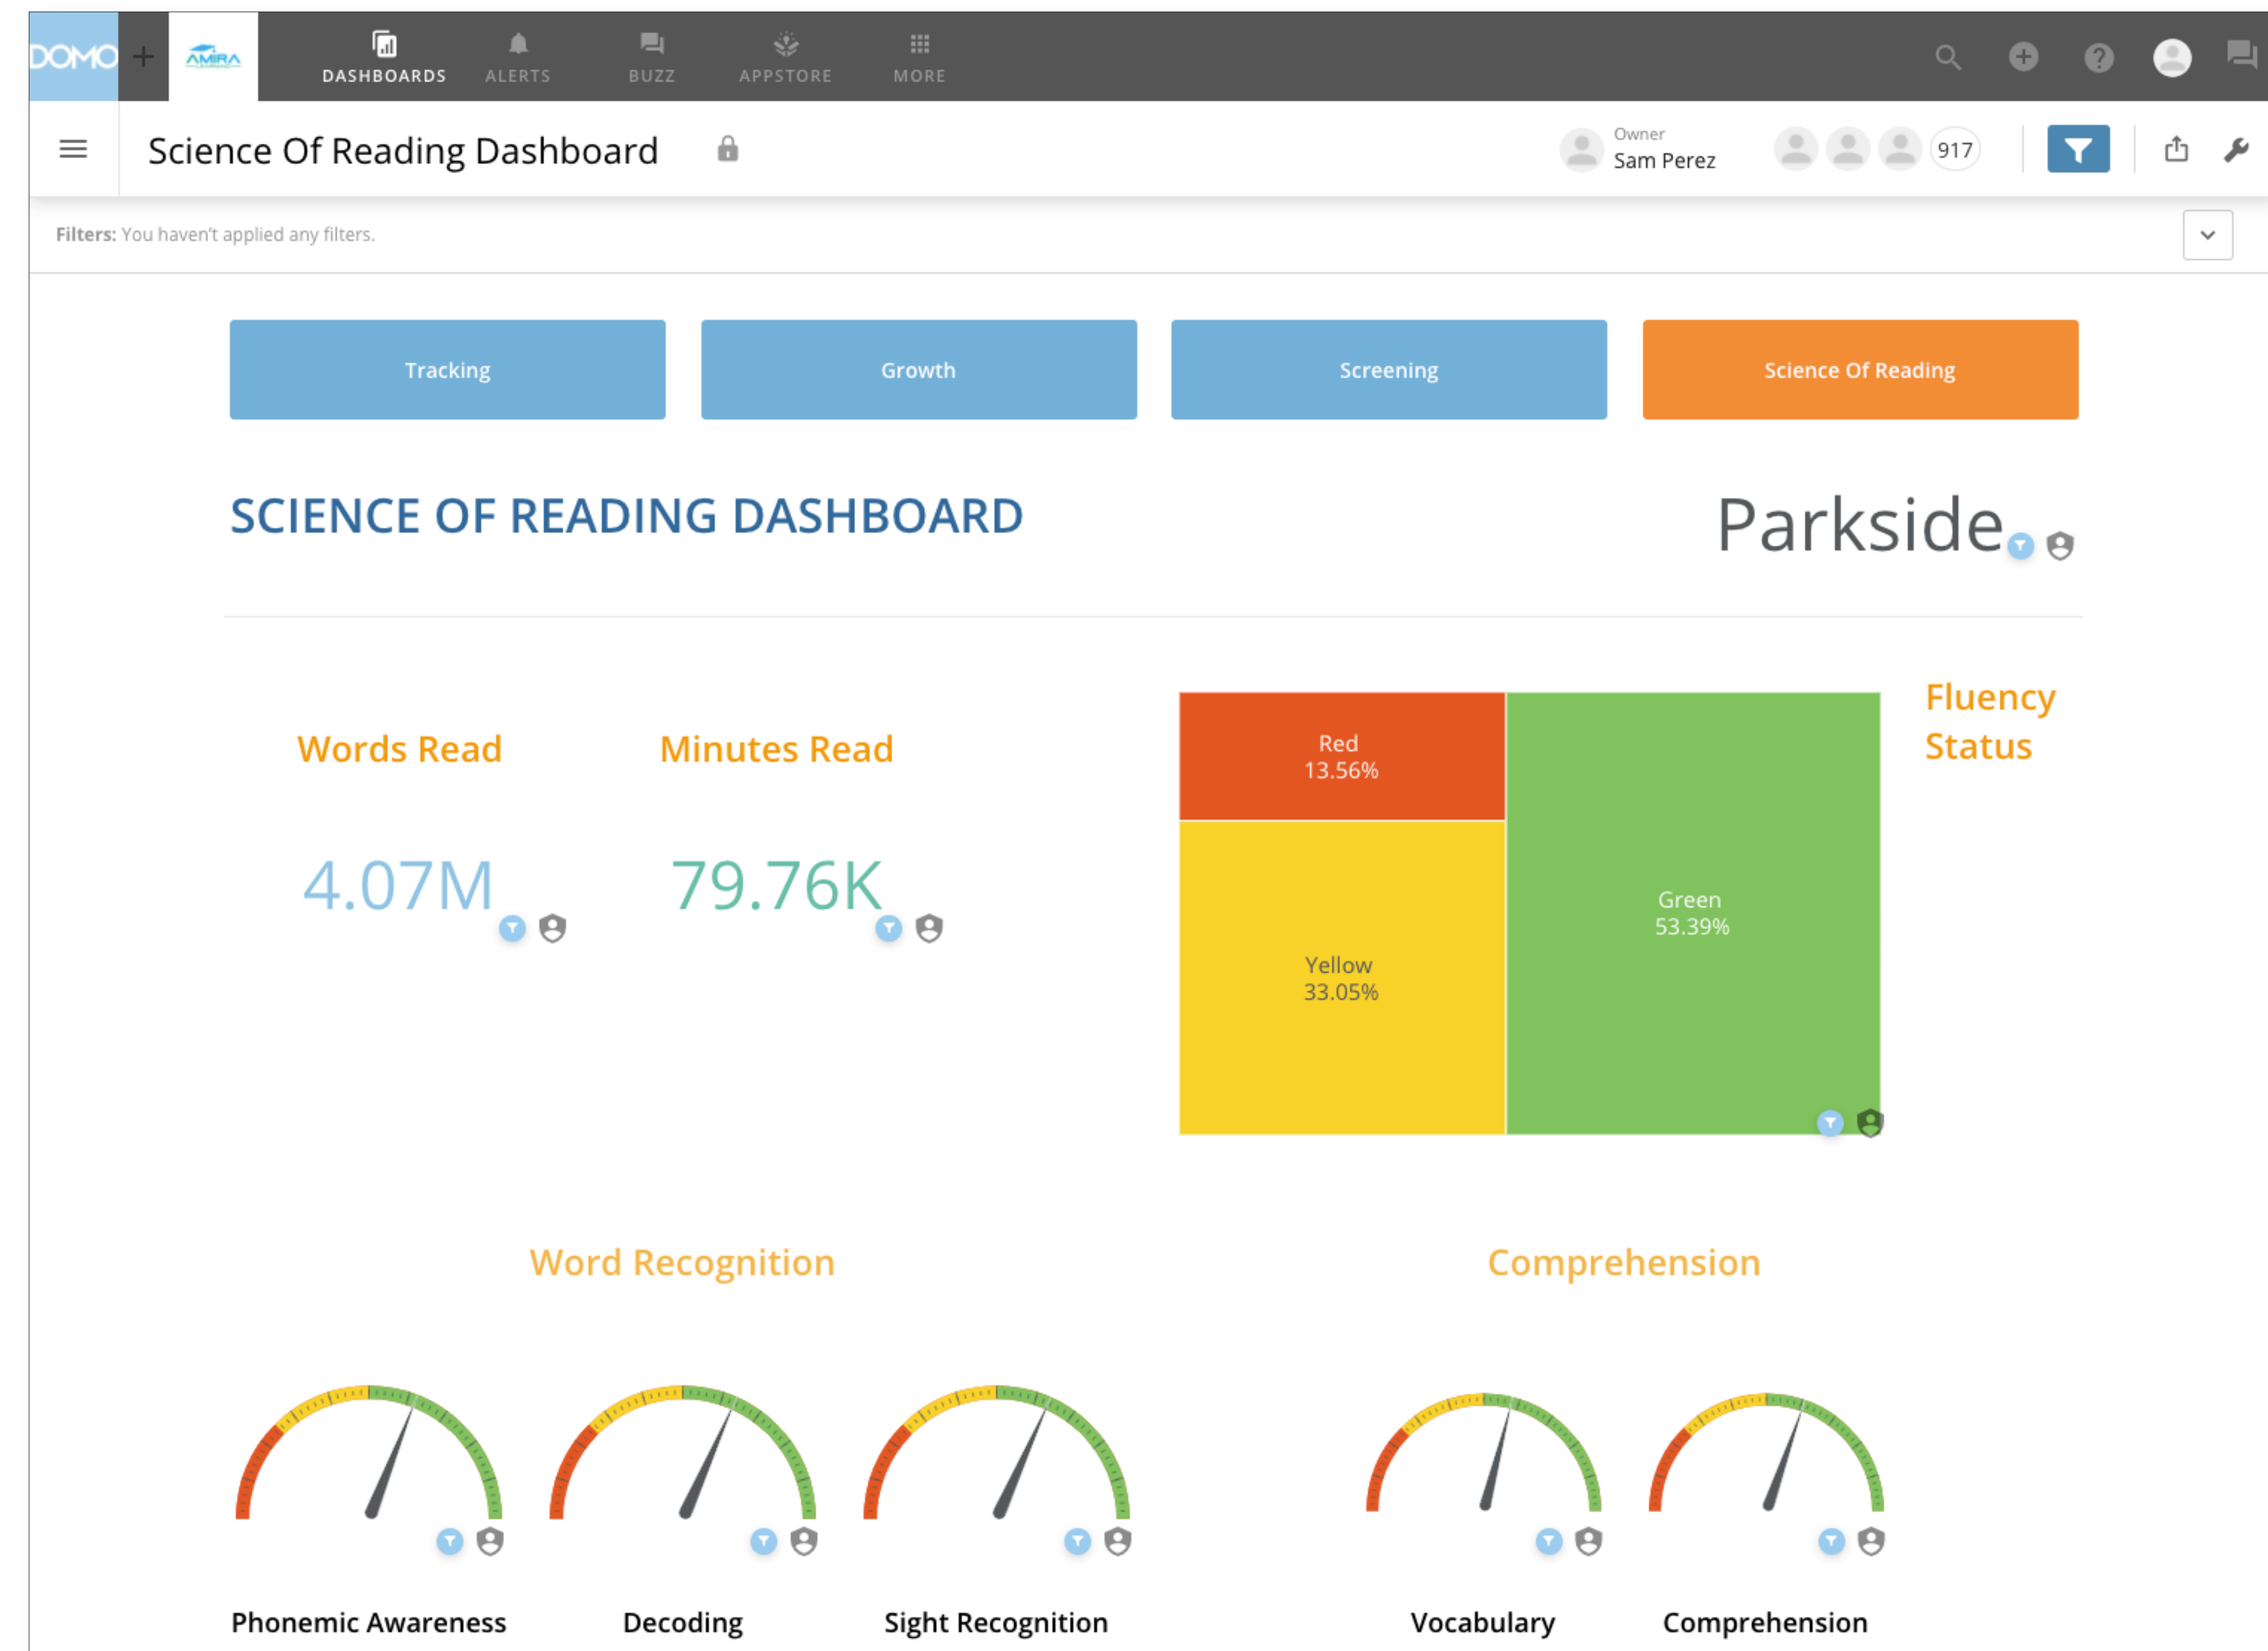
DOMO + AMIRA DASHBOARDS ALERTS BUZZ APPSTORE MORE

Science Of Reading Dashboard

Owner
Sam Perez

917

Filters: You haven't applied any filters.

Tracking

Growth

Screening

Science Of Reading

SCIENCE OF READING DASHBOARD

Parkside

Words Read

4.07M

Minutes Read

79.76K

| Red 13.56% | Green 53.39% |
|---|---|
| Yellow 33.05% | |

Fluency Status

Word Recognition

Comprehension

Phonemic Awareness

Decoding

Sight Recognition

Vocabulary

Comprehension